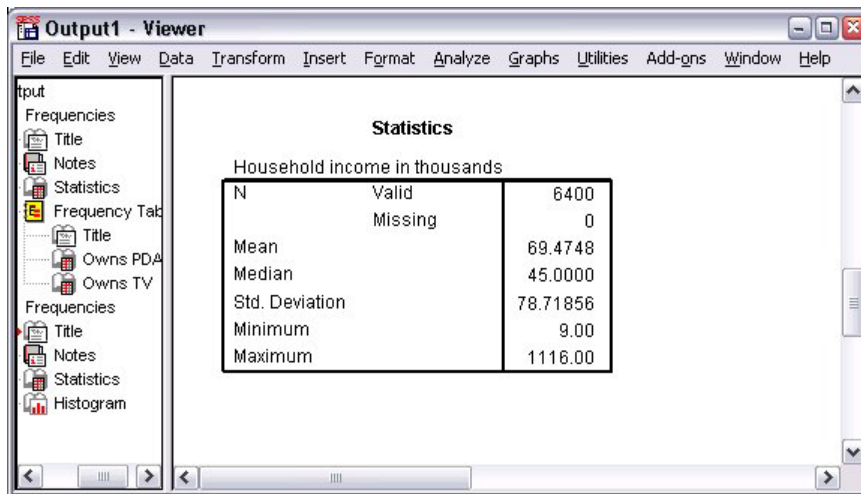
Output1 - Viewer

File Edit View Data Transform Insert Format Analyze Graphs Utilities Add-ons Window Help

tput
Frequencies
Title
Notes
Statistics
Frequency Tab
Title
Owns PDA
Owns TV
Frequencies
Title
Notes
Statistics
Histogram

**Statistics**

Household income in thousands

| | | |
|---|---|---|
| N | Valid | 6400 |
| | Missing | 0 |
| Mean | | 69.4748 |
| Median | | 45.0000 |
| Std. Deviation | | 78.71856 |
| Minimum | | 9.00 |
| Maximum | | 1116.00 |